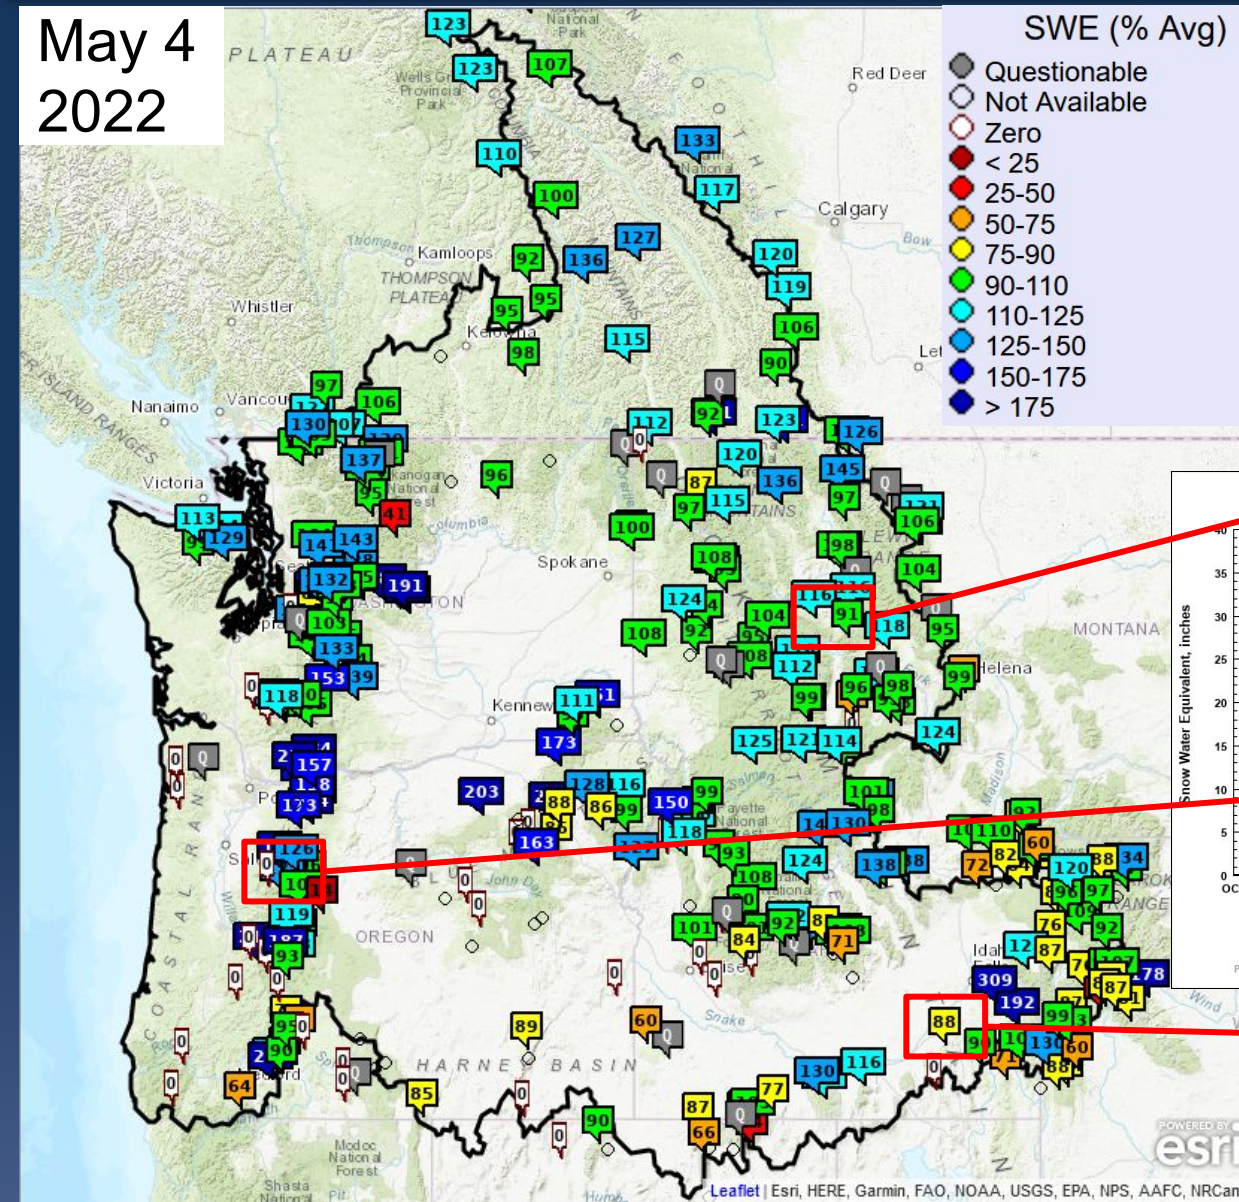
May 4
2022

SWE (% Avg)
Questionable
Not Available
Zero
< 25
25-50
50-75
75-90
90-110
110-125
125-150
150-175
> 175

PLATEAU
Wells Gray Provincial Park
Red Deer
Calgary
Bow
Thompson
Kamloops
THOMPSON PLATEAU
Whistler
Kelowna
Let
Nanaimo
Vancouver
Victoria
Okanogan National Forest
Columbia
Spokane
WASHINGTON
MONTANA
Helena
Kennewick
Salmon
Payette National Forest
John Day
OREGON
Idaho Falls
Snake
Wind
HARNEY BASIN
Modoc National Forest
Shasta National
COAST RANGE

123, 123, 107, 110, 133, 117, 100, 127, 120, 136, 92, 119, 95, 95, 115, 106, 98, 90, Q, 97, 106, 92, 123, 112, 130, 126, Q, 137, 96, 120, 145, Q, 87, 136, 97, 115, 97, 41, 113, 129, 143, 100, 106, 98, 108, 104, 191, 132, 124, 116, 91, 18, 95, 104, 108, 103, 133, 112, 153, 39, 99, 118, 96, 98, 111, 99, 124, 173, 125, 114, Q, 157, 203, 128, 16, 99, 88, 86, 150, 173, 99, 101, 98, 163, 130, 110, 60, 126, 118, 93, 124, 138, 72, 82, 120, 88, 34, 108, 97, 119, 101, 92, 84, 71, 76, 92, 12, 87, 93, 309, 178, 87, 192, 99, 88, 130, 60, 89, 60, 85, 116, 130, 88, 64, 90, 77, 87, 66, 0, Q

Leaflet | Esri, HERE, Garmin, FAO, NOAA, USGS, EPA, NPS, AAFC, NRCan

POWERED BY esri

40
35
30
25
20
15
10
5
0
Snow Water Equivalent, inches
OC